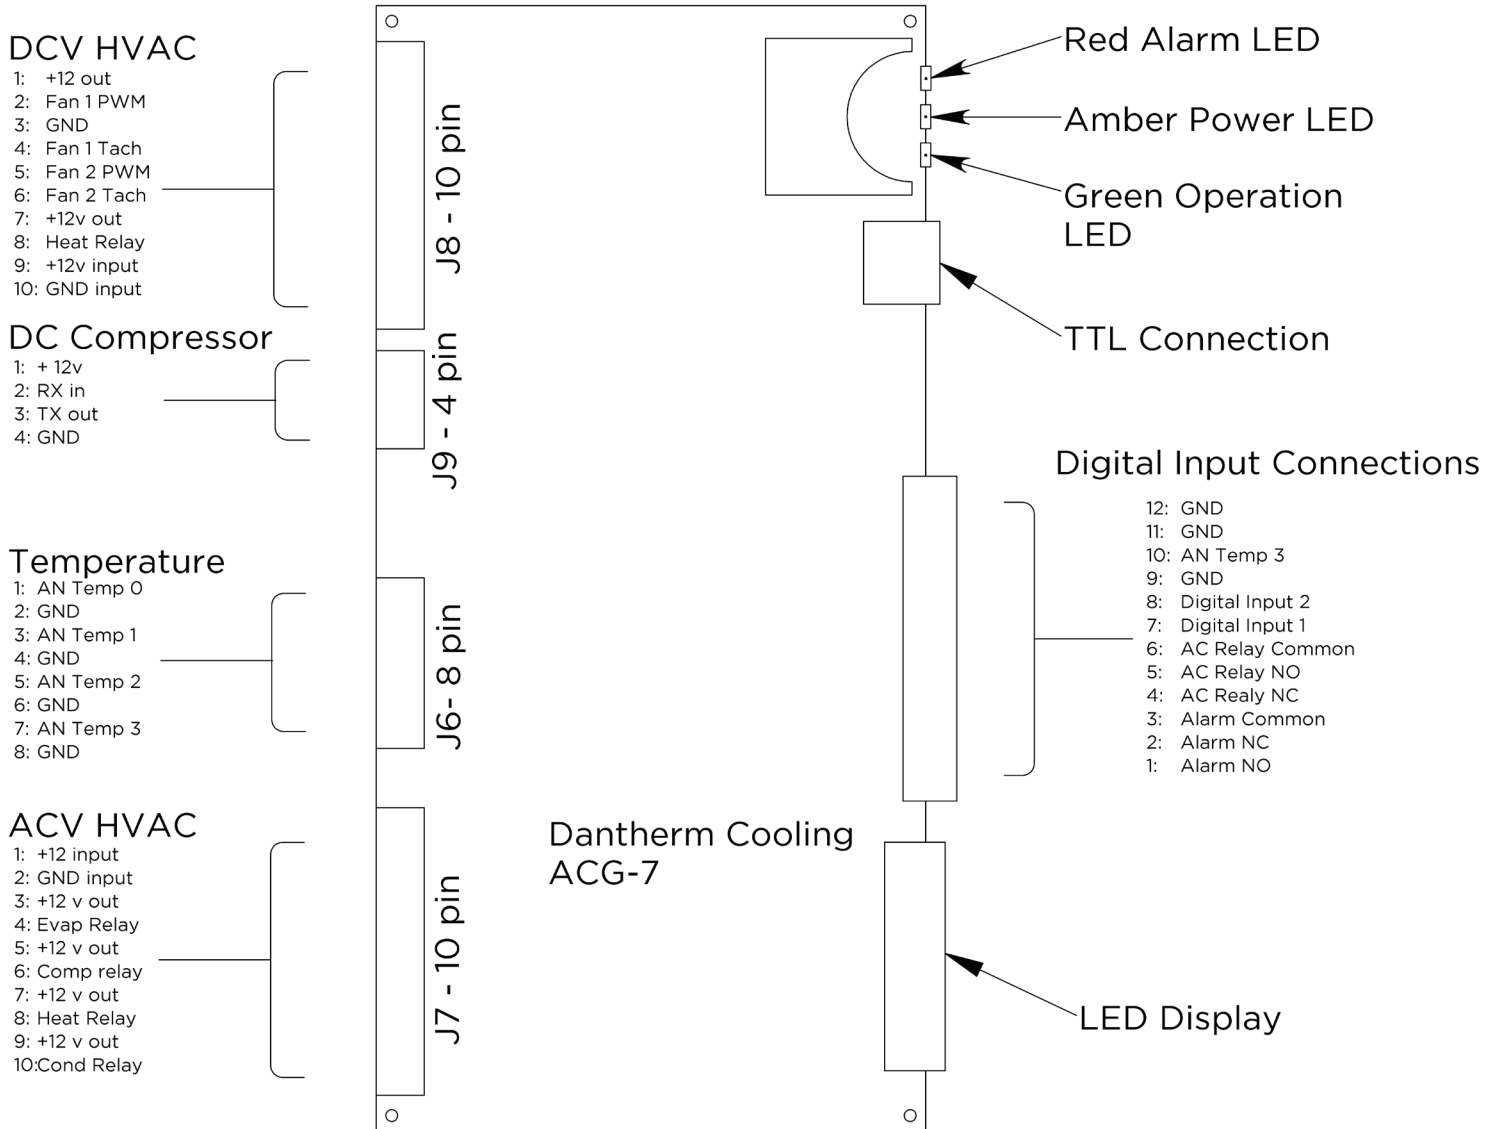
DCV HVAC
1: +12 out
2: Fan 1 PWM
3: GND
4: Fan 1 Tach
5: Fan 2 PWM
6: Fan 2 Tach
7: +12v out
8: Heat Relay
9: +12v input
10: GND input

J8 - 10 pin

Red Alarm LED
Amber Power LED
Green Operation LED

TTL Connection

DC Compressor
1: + 12v
2: RX in
3: TX out
4: GND

J9 - 4 pin

Digital Input Connections
12: GND
11: GND
10: AN Temp 3
9: GND
8: Digital Input 2
7: Digital Input 1
6: AC Relay Common
5: AC Relay NO
4: AC Realy NC
3: Alarm Common
2: Alarm NC
1: Alarm NO

Temperature
1: AN Temp 0
2: GND
3: AN Temp 1
4: GND
5: AN Temp 2
6: GND
7: AN Temp 3
8: GND

J6- 8 pin

ACV HVAC
1: +12 input
2: GND input
3: +12 v out
4: Evap Relay
5: +12 v out
6: Comp relay
7: +12 v out
8: Heat Relay
9: +12 v out
10:Cond Relay

J7 - 10 pin

Dantherm Cooling
ACG-7

LED Display